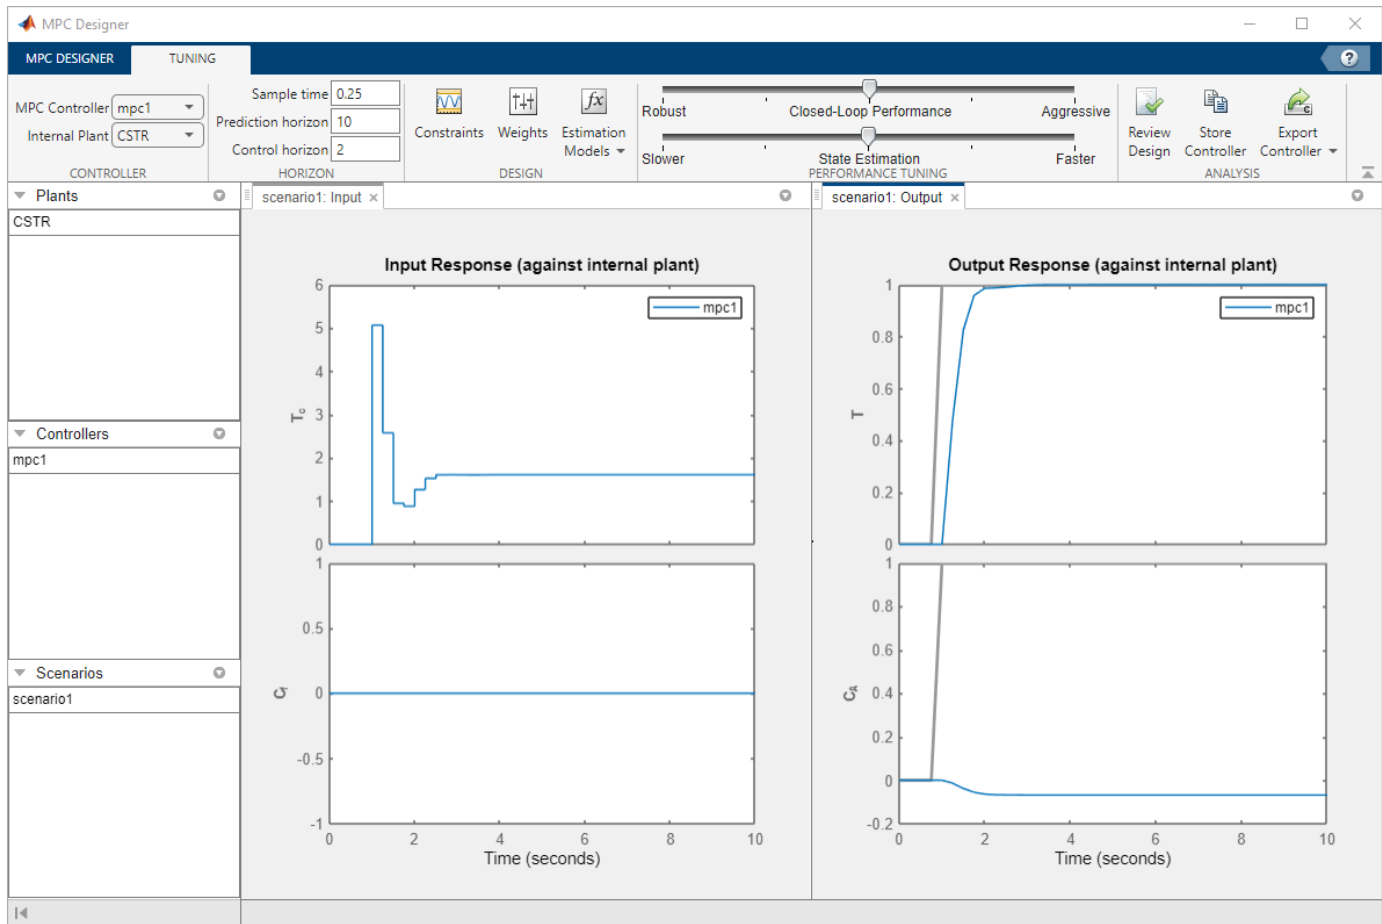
MPC Designer

MPC DESIGNER | TUNING

MPC Controller mpc1
Internal Plant CSTR
CONTROLLER

Sample time 0.25
Prediction horizon 10
Control horizon 2
HORIZON

Constraints | Weights | Estimation Models
DESIGN

Robust | Closed-Loop Performance | Aggressive
Slower | State Estimation | Faster
PERFORMANCE TUNING

Review Design | Store Controller | Export Controller
ANALYSIS

Plants
CSTR

Controllers
mpc1

Scenarios
scenario1

scenario1: Input ×

Input Response (against internal plant)

mpc1

$T_c$

6
5
4
3
2
1
0

$C_i$

1
0.5
0
-0.5
-1

0 2 4 6 8 10
Time (seconds)

scenario1: Output ×

Output Response (against internal plant)

mpc1

T

1
0.8
0.6
0.4
0.2
0

$C_A$

1
0.8
0.6
0.4
0.2
0
-0.2

0 2 4 6 8 10
Time (seconds)